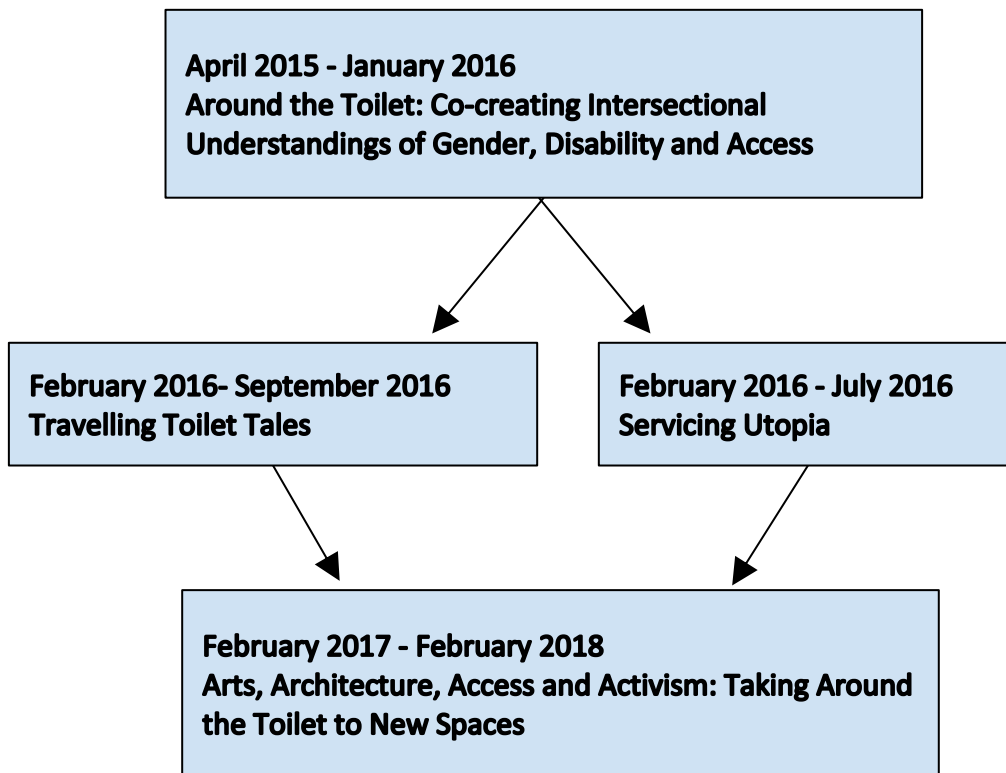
April 2015 - January 2016
Around the Toilet: Co-creating Intersectional Understandings of Gender, Disability and Access

February 2016- September 2016
Travelling Toilet Tales

February 2016 - July 2016
Servicing Utopia

February 2017 - February 2018
Arts, Architecture, Access and Activism: Taking Around the Toilet to New Spaces